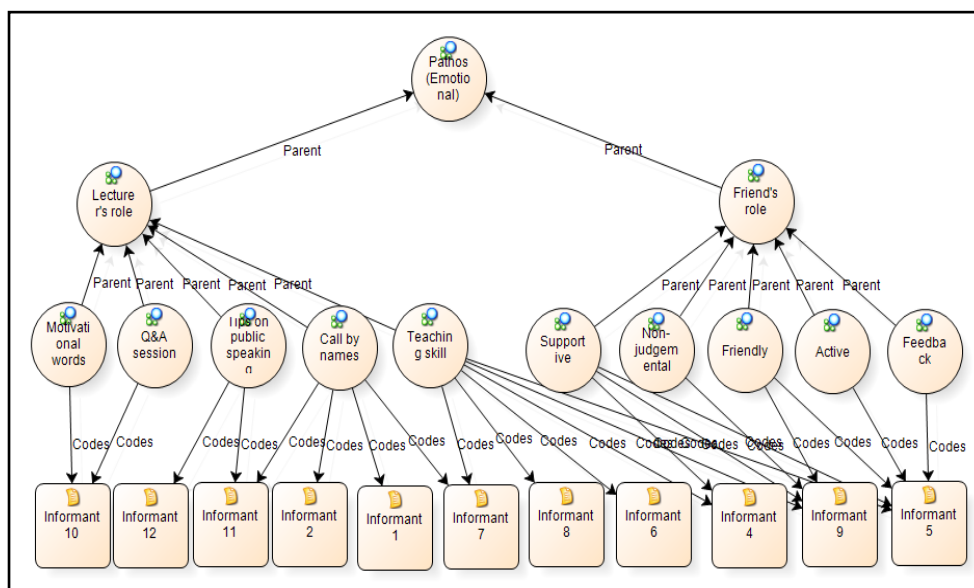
Pathos (Emotional)

Parent

Parent

Lecturer's role

Friend's role

Parent Parent Parent Parent Parent

Parent Parent Parent Parent Parent

Motivational words

Q&A session

Tips on public speaking

Call by names

Teaching skill

Supportive

Non-judgemental

Friendly

Active

Feedback

Codes Codes Codes Codes Codes Codes Codes Codes Codes Codes Codes Codes Codes Codes Codes Codes Codes Codes Codes Codes

Informant 10

Informant 12

Informant 11

Informant 2

Informant 1

Informant 7

Informant 8

Informant 6

Informant 4

Informant 9

Informant 5